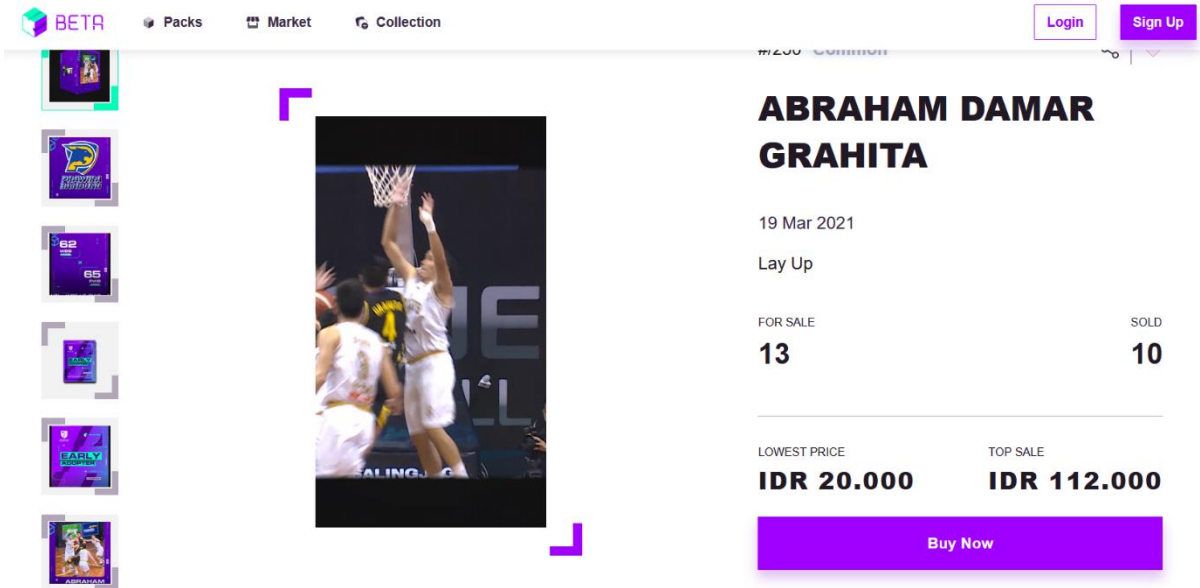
BETA Packs Market Collection Login Sign Up

#250 Common

ABRAHAM DAMAR GRAHITA

19 Mar 2021

Lay Up

FOR SALE
13

SOLD
10

LOWEST PRICE
IDR 20.000

TOP SALE
IDR 112.000

Buy Now

62
65
EARLY
EARLY ADOPTER
ABRAHAM